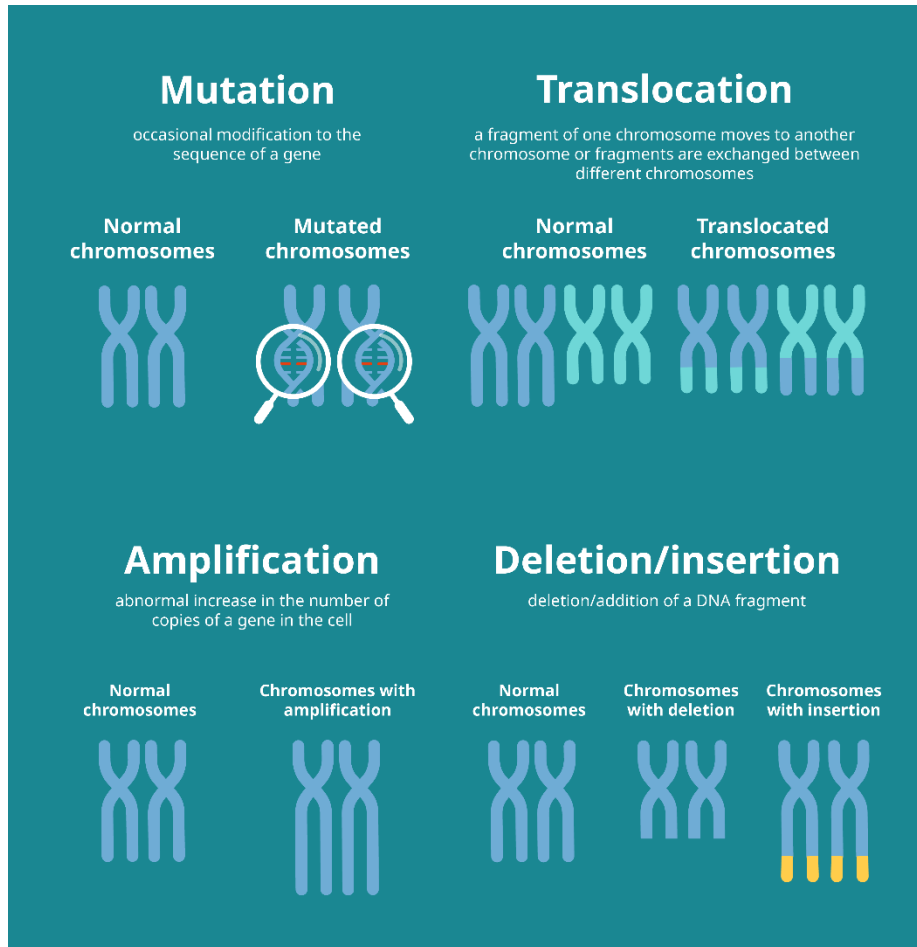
Mutation

occasional modification to the sequence of a gene

Normal chromosomes

Mutated chromosomes

Translocation

a fragment of one chromosome moves to another chromosome or fragments are exchanged between different chromosomes

Normal chromosomes

Translocated chromosomes

Amplification

abnormal increase in the number of copies of a gene in the cell

Normal chromosomes

Chromosomes with amplification

Deletion/insertion

deletion/addition of a DNA fragment

Normal chromosomes

Chromosomes with deletion

Chromosomes with insertion